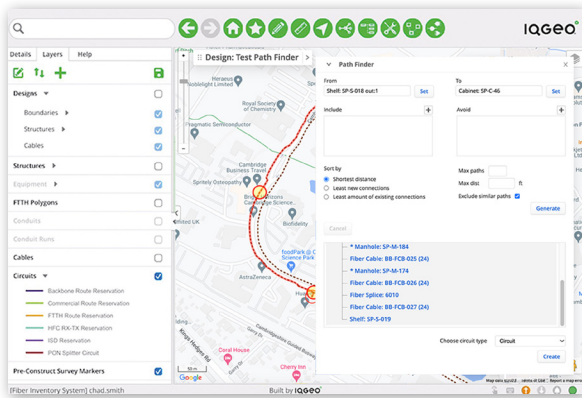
IQGEO

Details Layers Help

Designs
Boundaries
Structures
Cables
Structures
Equipment
FTTH Polygons
Conduits
Conduit Runs
Cables
Circuits
Backbone Route Reservation
Commercial Route Reservation
FTTH Route Reservation
HFC RX-TX Reservation
ISD Reservation
PON Splitter Circuit
Pre-Construct Survey Markers

Design: Test Path Finder

Path Finder

From
Shelf: SP-S-018 out:1
Set
To
Cabinet: SP-C-46
Set
Include
Avoid
Sort by
Shortest distance
Least new connections
Least amount of existing connections
Max paths
Max dist: ft
Exclude similar paths
Generate
Cancel
* Manhole: SP-M-184
Fiber Cable: BB-FCB-025 (24)
* Manhole: SP-M-174
Fiber Cable: BB-FCB-026 (24)
Fiber Splice: 6010
Fiber Cable: BB-FCB-027 (24)
Shelf: SP-S-019
Choose circuit type
Circuit
Create

Royal Society of Chemistry
Cambridge Business Centre
Spritely Osteopathy
Bridge Cambridge Science
BioRobotics
AstraZeneca
foodPark @ Cambridge Science Park
Coral House
Cherry Inn
Kings Hedges Rd
Google
50 m

[Fiber Inventory System] chad.smith
Built by IQGEO